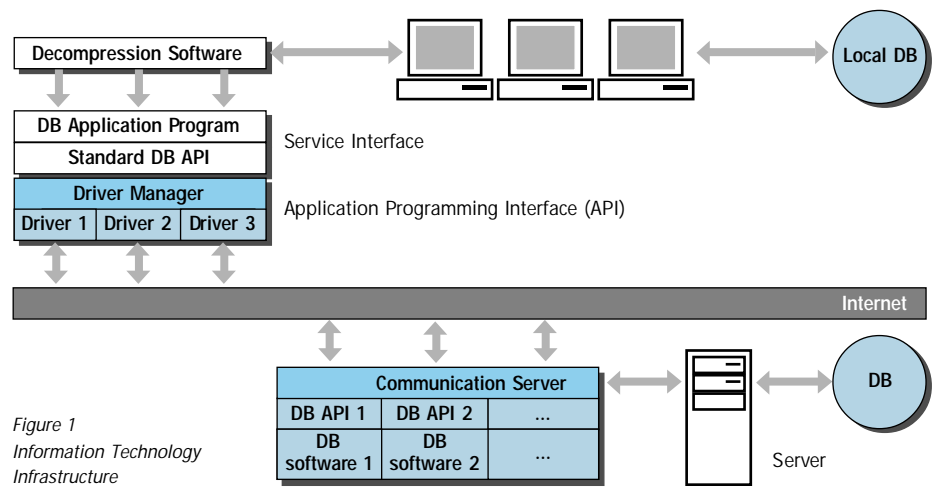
Decompression Software

Local DB

DB Application Program
Standard DB API

Service Interface

Driver Manager

| Driver 1 | Driver 2 | Driver 3 |
|---|---|---|

Application Programming Interface (API)

Internet

Communication Server

| DB API 1 | DB API 2 | ... |
|---|---|---|
| DB software 1 | DB software 2 | ... |

DB

Server

Figure 1
Information Technology Infrastructure